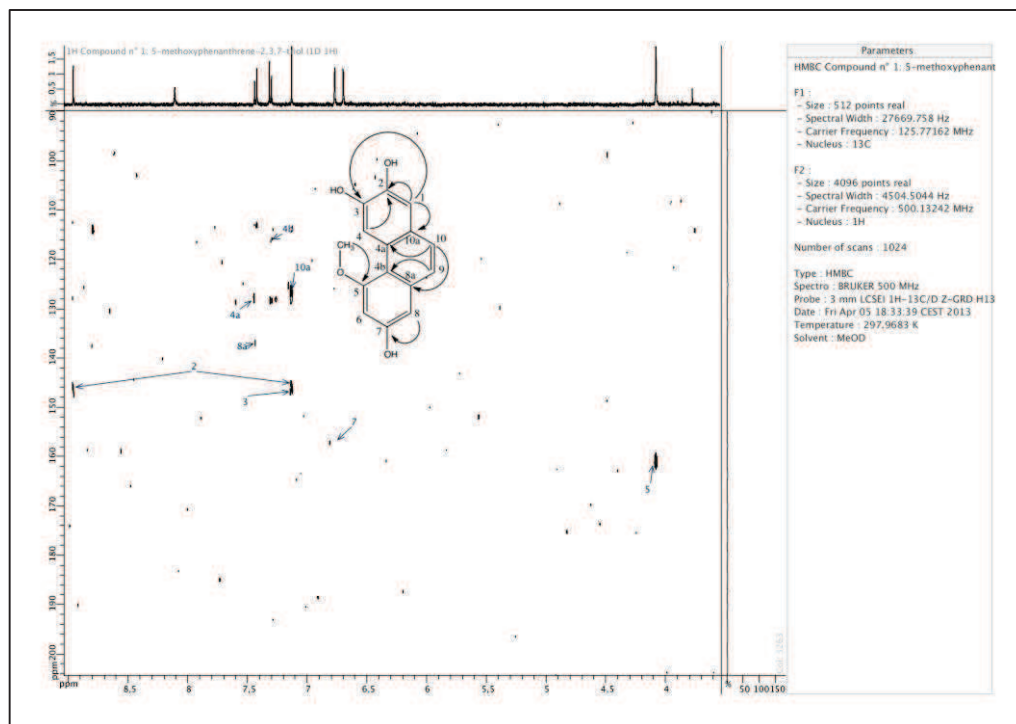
1H Compound n° 1: 5-methoxyphenanthrene-2,3,7-triol (1D 1H)

1.5
1
0.5
0

Parameters
HMBC Compound n° 1: 5-methoxyphenant

F1 :
- Size : 512 points real
- Spectral Width : 27669.758 Hz
- Carrier Frequency : 125.77162 MHz
- Nucleus : 13C

F2 :
- Size : 4096 points real
- Spectral Width : 4504.5044 Hz
- Carrier Frequency : 500.13242 MHz
- Nucleus : 1H

Number of scans : 1024

Type : HMBC
Spectro : BRUKER 500 MHz
Probe : 3 mm LCSEI 1H-13C/D Z-GRD H13
Date : Fri Apr 05 18:33:39 CEST 2013
Temperature : 297.9683 K
Solvent : MeOD

OH
HO
2
1
3
4
10a
10
4a
4b
8a
9
5
6
7
8
OH

4b
10a
4a
8a
2
3
7
5

90
100
110
120
130
140
150
160
170
180
190
ppm 200

ppm
8.5
8
7.5
7
6.5
6
5.5
5
4.5
4
%
50
100
150